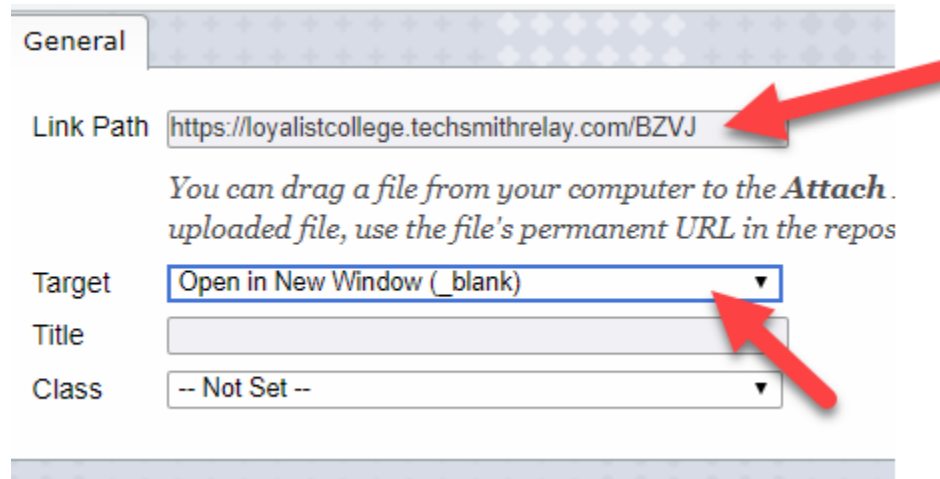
General

Link Path https://loyalistcollege.techsmithrelay.com/BZVJ

You can drag a file from your computer to the **Attach** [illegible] uploaded file, use the file's permanent URL in the repos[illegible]

Target Open in New Window (_blank) ▼

Title

Class -- Not Set -- ▼